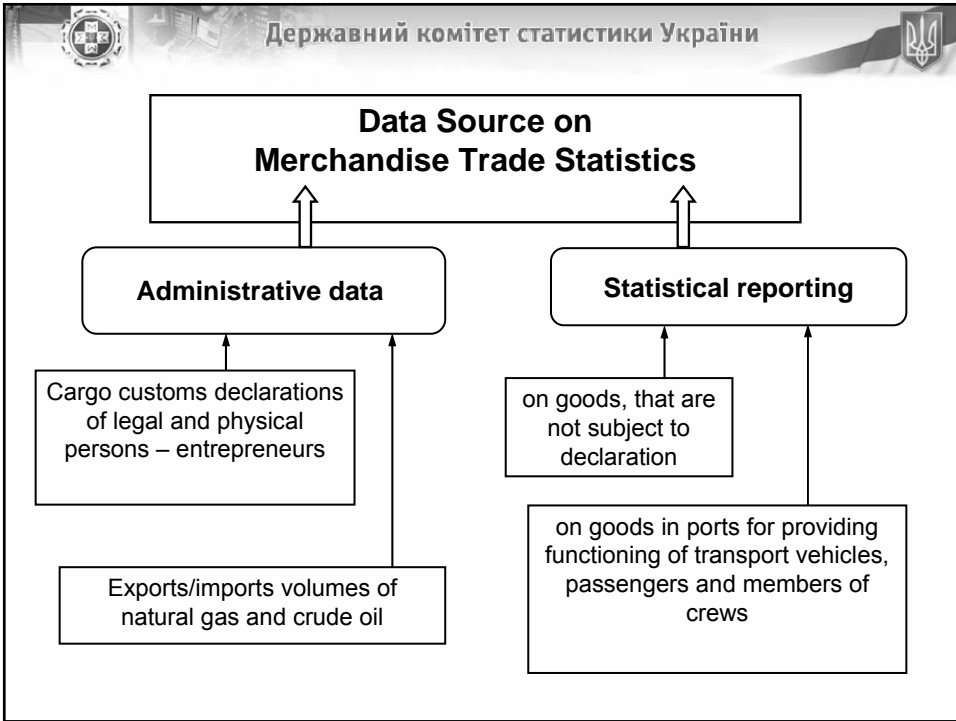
Державний комітет статистики України

Data Source on Merchandise Trade Statistics

Administrative data

Statistical reporting

Cargo customs declarations of legal and physical persons – entrepreneurs

Exports/imports volumes of natural gas and crude oil

on goods, that are not subject to declaration

on goods in ports for providing functioning of transport vehicles, passengers and members of crews